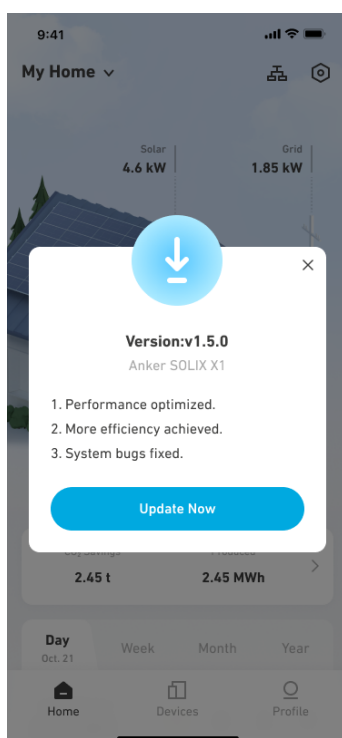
9:41

My Home

Solar
4.6 kW

Grid
1.85 kW

Version:v1.5.0

Anker SOLIX X1

1. Performance optimized.
2. More efficiency achieved.
3. System bugs fixed.

Update Now

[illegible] Savings
2.45 t

Produced
2.45 MWh

Day
Oct. 21

Week

Month

Year

Home

Devices

Profile